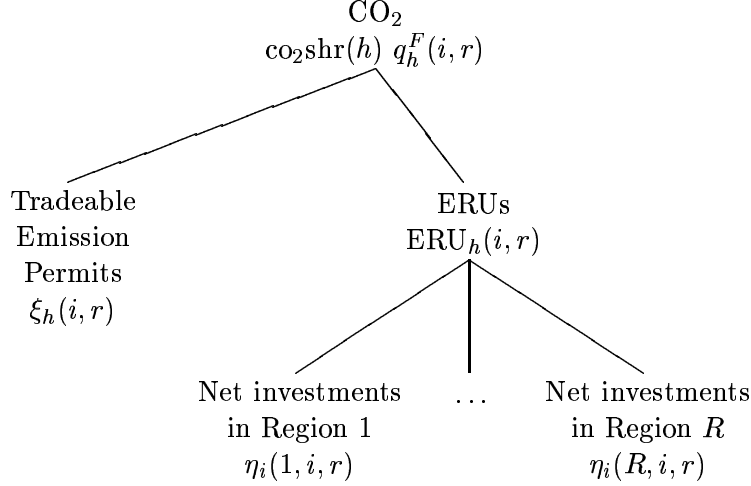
$CO_2$
$\mathrm{co_2shr}(h)\ q_h^F(i,r)$

Tradeable Emission Permits
$\xi_h(i,r)$

ERUs
$\mathrm{ERU}_h(i,r)$

Net investments in Region 1
$\eta_i(1,i,r)$

$\dots$

Net investments in Region $R$
$\eta_i(R,i,r)$